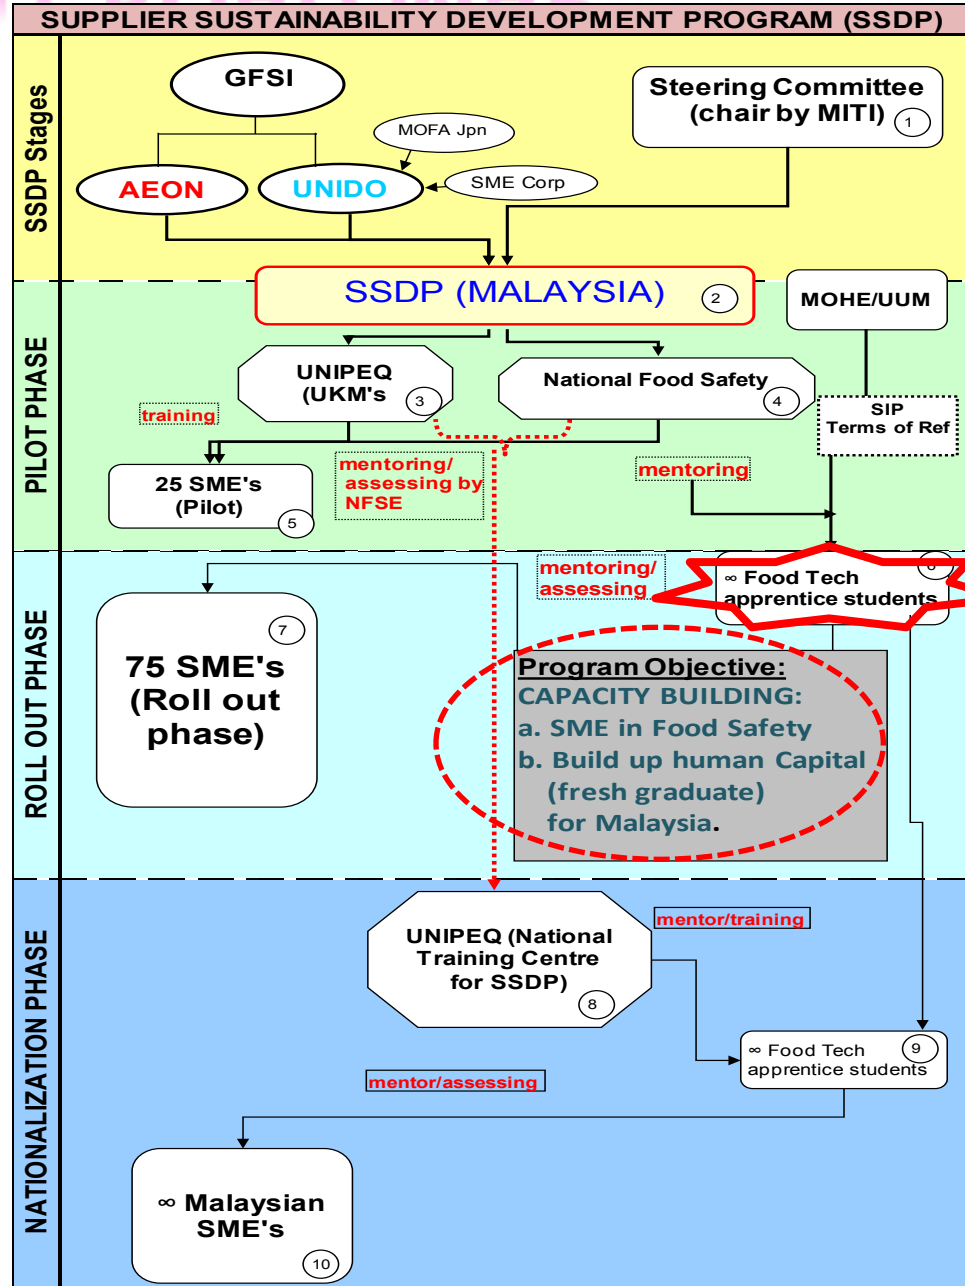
SUPPLIER SUSTAINABILITY DEVELOPMENT PROGRAM (SSDP)

SSDP Stages

GFSI

Steering Committee (chair by MITI) 1

MOFA Jpn

AEON

UNIDO

SME Corp

PILOT PHASE

SSDP (MALAYSIA) 2

MOHE/UUM

UNIPEQ (UKM's 3

National Food Safety 4

training

SIP Terms of Ref

25 SME's (Pilot) 5

mentoring/ assessing by NFSE

mentoring

ROLL OUT PHASE

mentoring/ assessing

∞ Food Tech apprentice students 6

75 SME's (Roll out phase) 7

Program Objective:
CAPACITY BUILDING:
a. SME in Food Safety
b. Build up human Capital (fresh graduate) for Malaysia.

NATIONALIZATION PHASE

UNIPEQ (National Training Centre for SSDP) 8

mentor/training

∞ Food Tech apprentice students 9

mentor/assessing

∞ Malaysian SME's 10